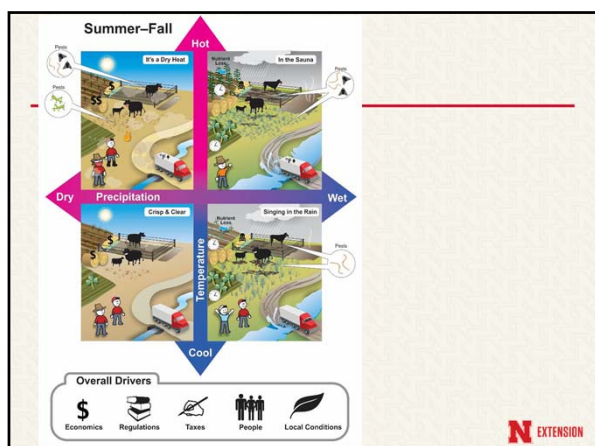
Summer–Fall

Hot

Pests

It's a Dry Heat

$$

Nutrient Loss

In the Sauna

Pests

Dry

Precipitation

Wet

Crisp & Clear

$

Nutrient Loss

Singing in the Rain

Pests

Temperature

Cool

Overall Drivers

Economics

Regulations

Taxes

People

Local Conditions

N EXTENSION